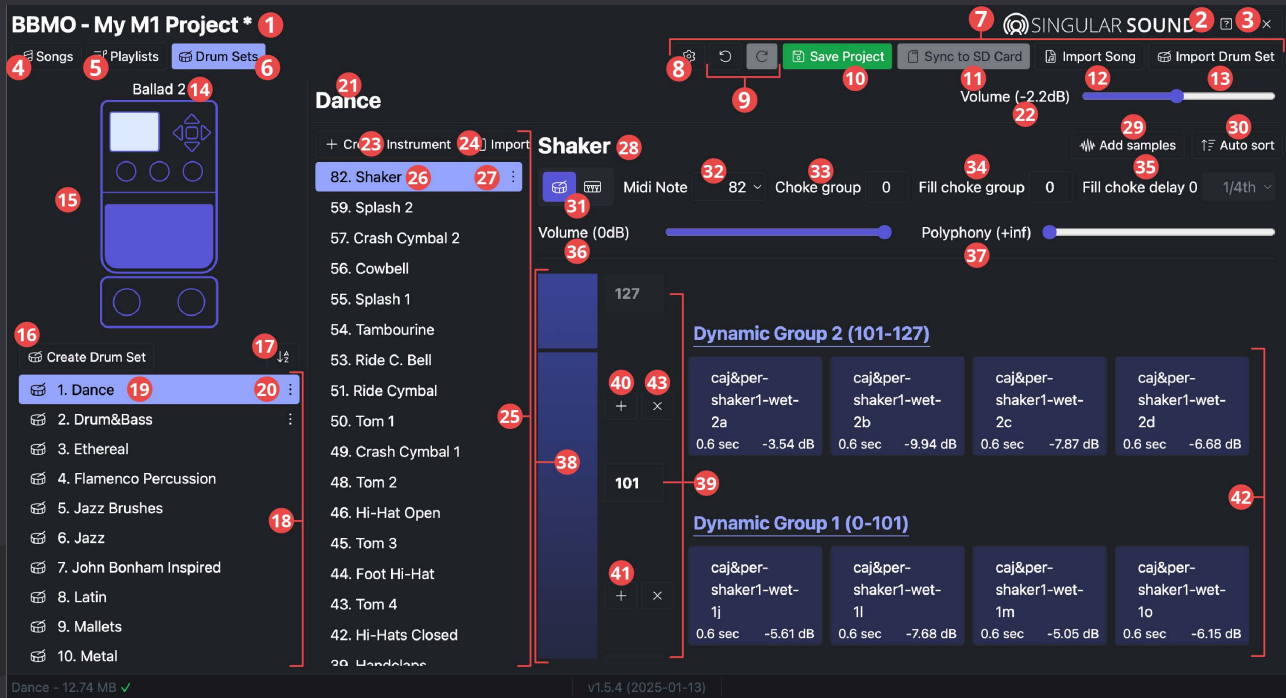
BBMO - My M1 Project * 1

SINGULAR SOUND 2 3 7

4 Songs 5 Playlists Drum Sets 6

8 9 Save Project 10 Sync to SD Card 11 Import Song 12 Import Drum Set 13

Volume (-2.2dB) 22

Ballad 2 14

15

21 Dance

+ Cr 23 Instrument 24 Import

82. Shaker 26 27
59. Splash 2
57. Crash Cymbal 2
56. Cowbell
55. Splash 1
54. Tambourine
53. Ride C. Bell
51. Ride Cymbal
50. Tom 1
49. Crash Cymbal 1
48. Tom 2
46. Hi-Hat Open
45. Tom 3
44. Foot Hi-Hat
43. Tom 4
42. Hi-Hats Closed
39. Handclaps

16 Create Drum Set 17

1. Dance 19 20
2. Drum&Bass
3. Ethereal
4. Flamenco Percussion
5. Jazz Brushes
6. Jazz
7. John Bonham Inspired
8. Latin
9. Mallets
10. Metal

18

Shaker 28

29 Add samples 30 Auto sort

31 Midi Note 32 82 Choke group 33 0 Fill choke group 34 0 Fill choke delay 0 35 1/4th

Volume (0dB) 36 Polyphony (+inf) 37

25 38

127

40 43

101 39

41

Dynamic Group 2 (101-127)

caj&per-shaker1-wet-2a 0.6 sec -3.54 dB
caj&per-shaker1-wet-2b 0.6 sec -9.94 dB
caj&per-shaker1-wet-2c 0.6 sec -7.87 dB
caj&per-shaker1-wet-2d 0.6 sec -6.68 dB

42

Dynamic Group 1 (0-101)

caj&per-shaker1-wet-1j 0.6 sec -5.61 dB
caj&per-shaker1-wet-1l 0.6 sec -7.68 dB
caj&per-shaker1-wet-1m 0.6 sec -5.05 dB
caj&per-shaker1-wet-1o 0.6 sec -6.15 dB

Dance - 12.74 MB ✓

v1.5.4 (2025-01-13)